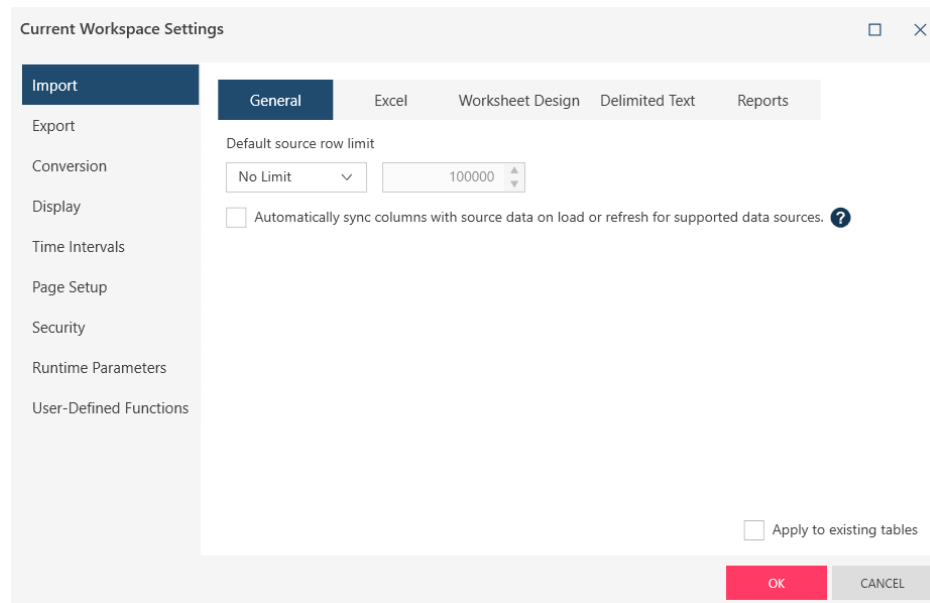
Current Workspace Settings

Import
Export
Conversion
Display
Time Intervals
Page Setup
Security
Runtime Parameters
User-Defined Functions

General
Excel
Worksheet Design
Delimited Text
Reports

Default source row limit

No Limit
100000

Automatically sync columns with source data on load or refresh for supported data sources.

Apply to existing tables

OK
CANCEL